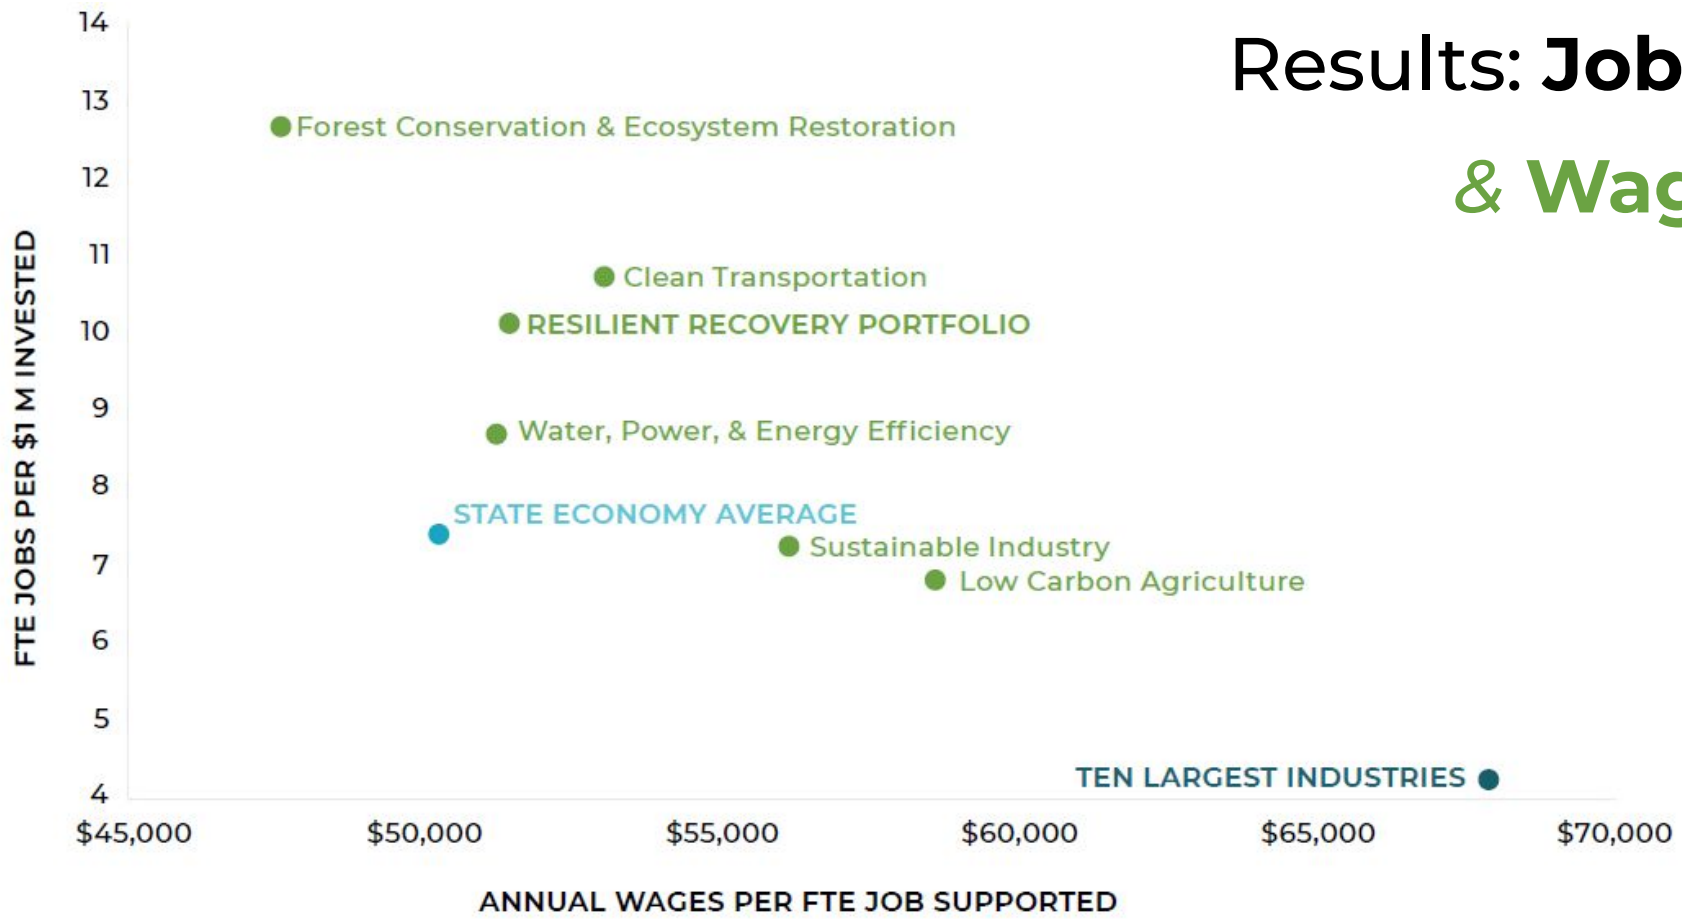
Results: Job

& Wag

FTE JOBS PER $1 M INVESTED

14
13
12
11
10
9
8
7
6
5
4

Forest Conservation & Ecosystem Restoration

Clean Transportation

RESILIENT RECOVERY PORTFOLIO

Water, Power, & Energy Efficiency

STATE ECONOMY AVERAGE

Sustainable Industry

Low Carbon Agriculture

TEN LARGEST INDUSTRIES

$45,000 $50,000 $55,000 $60,000 $65,000 $70,000

ANNUAL WAGES PER FTE JOB SUPPORTED